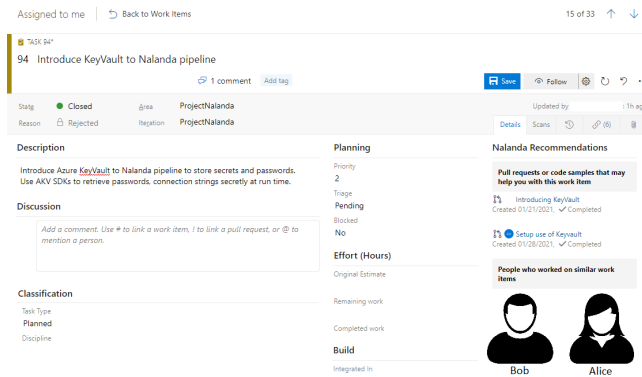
Assigned to me | Back to Work Items

15 of 33

TASK 94*

94 Introduce KeyVault to Nalanda pipeline

1 comment Add tag

Save Follow

State Closed
Reason Rejected
Area ProjectNalanda
Iteration ProjectNalanda

Updated by : 1h ag

Details Scans (6)

Description

Introduce Azure KeyVault to Nalanda pipeline to store secrets and passwords. Use AKV SDKs to retrieve passwords, connection strings secretly at run time.

Discussion

Add a comment. Use # to link a work item, ! to link a pull request, or @ to mention a person.

Classification

Task Type
Planned

Discipline

Planning

Priority
2

Triage
Pending

Blocked
No

Effort (Hours)

Original Estimate

Remaining work

Completed work

Build

Integrated In

Nalanda Recommendations

Pull requests or code samples that may help you with this work item

Introducing KeyVault
Created 01/21/2021, Completed

Setup use of Keyvault
Created 01/28/2021, Completed

People who worked on similar work items

Bob

Alice